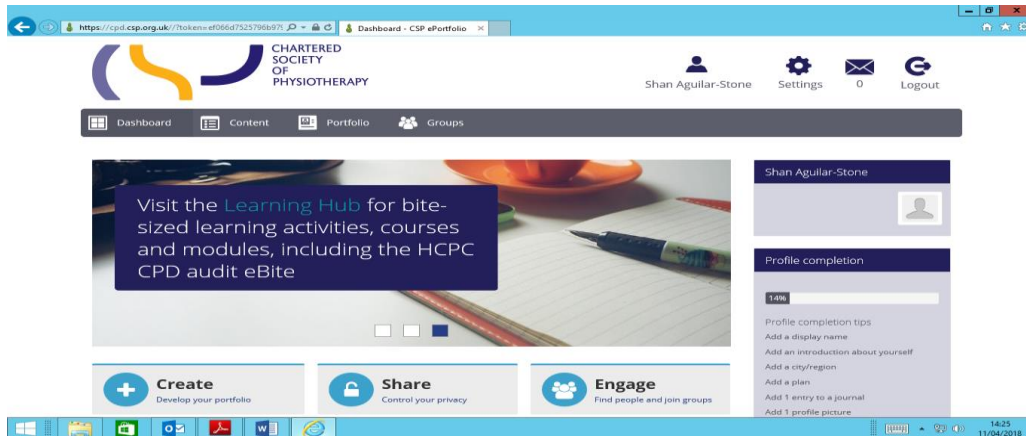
https://cpd.csp.org.uk//?token=ef066d7525796b97
Dashboard - CSP ePortfolio ×

CHARTERED SOCIETY OF PHYSIOTHERAPY

Shan Aguilar-Stone
Settings
0
Logout

Dashboard
Content
Portfolio
Groups

Visit the Learning Hub for bite-sized learning activities, courses and modules, including the HCPC CPD audit eBite

Shan Aguilar-Stone

Profile completion

14%

Profile completion tips
Add a display name
Add an introduction about yourself
Add a city/region
Add a plan
Add 1 entry to a journal
Add 1 profile picture

Create
Develop your portfolio

Share
Control your privacy

Engage
Find people and join groups

14:25
11/04/2018